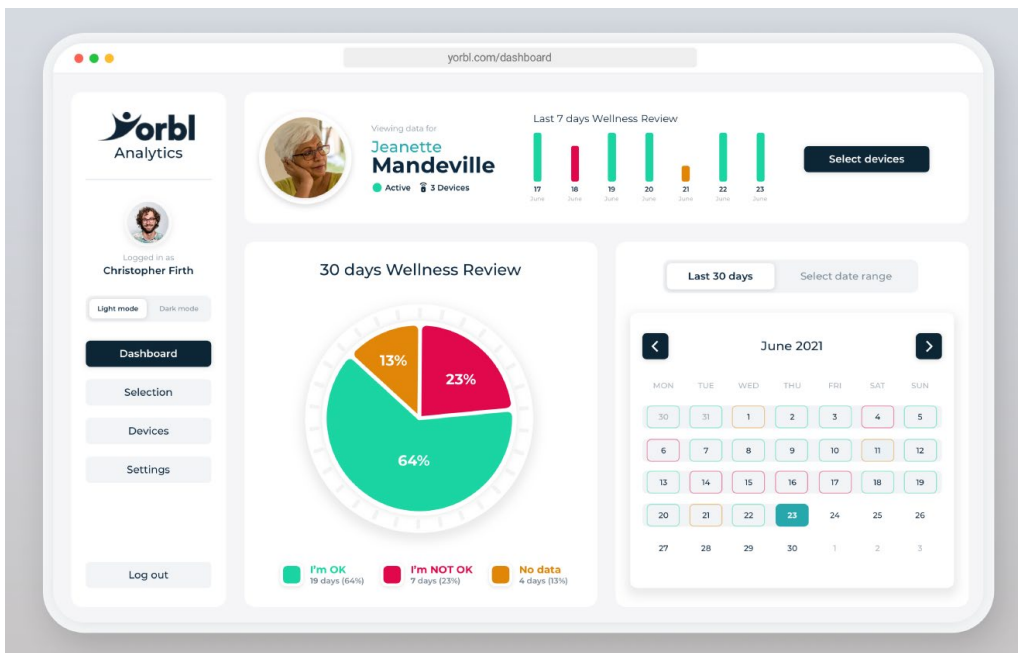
yorbl.com/dashboard

Yorbl Analytics

Logged in as
Christopher Firth

Light mode Dark mode

Dashboard
Selection
Devices
Settings

Log out

Viewing data for
Jeanette
Mandeville
Active 3 Devices

Last 7 days Wellness Review

| 17 June | 18 June | 19 June | 20 June | 21 June | 22 June | 23 June |
|---|---|---|---|---|---|---|

Select devices

30 days Wellness Review

13%
23%
64%

I'm OK
19 days (64%)
I'm NOT OK
7 days (23%)
No data
4 days (13%)

Last 30 days Select date range

June 2021

| MON | TUE | WED | THU | FRI | SAT | SUN |
|---|---|---|---|---|---|---|
| 30 | 31 | 1 | 2 | 3 | 4 | 5 |
| 6 | 7 | 8 | 9 | 10 | 11 | 12 |
| 13 | 14 | 15 | 16 | 17 | 18 | 19 |
| 20 | 21 | 22 | 23 | 24 | 25 | 26 |
| 27 | 28 | 29 | 30 | 1 | 2 | 3 |